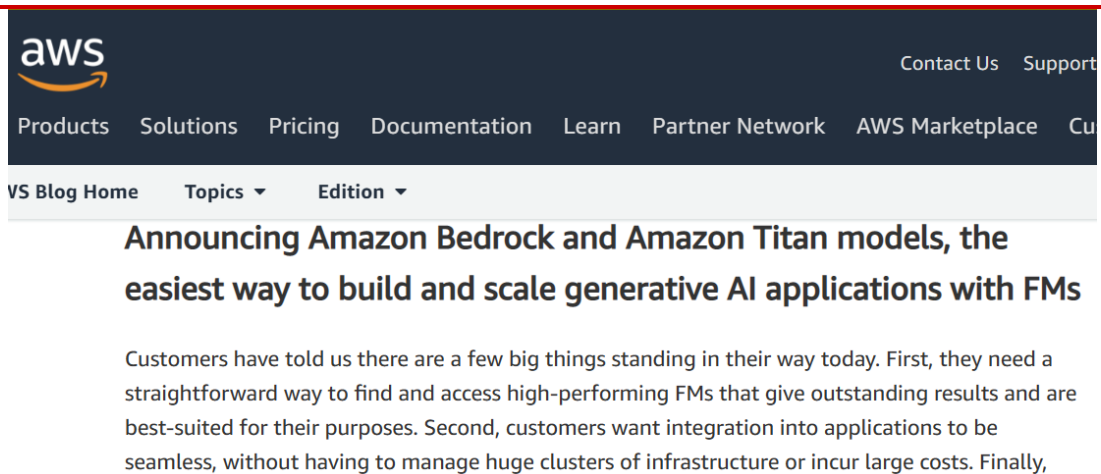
aws

Contact Us Support

Products Solutions Pricing Documentation Learn Partner Network AWS Marketplace Cu

VS Blog Home Topics ▾ Edition ▾

Announcing Amazon Bedrock and Amazon Titan models, the easiest way to build and scale generative AI applications with FMs

Customers have told us there are a few big things standing in their way today. First, they need a straightforward way to find and access high-performing FMs that give outstanding results and are best-suited for their purposes. Second, customers want integration into applications to be seamless, without having to manage huge clusters of infrastructure or incur large costs. Finally,